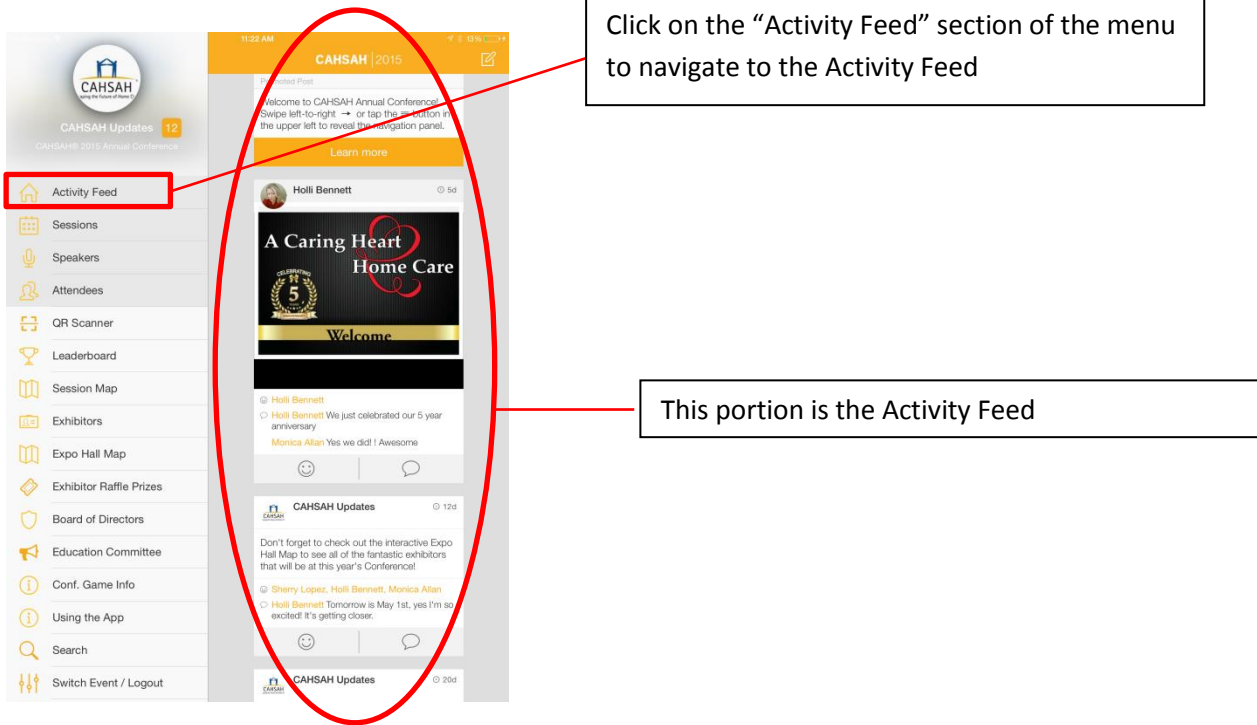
CAHSAH
Caring the Future of Home Care

CAHSAH Updates 12
CAHSAH® 2015 Annual Conference

Activity Feed
Sessions
Speakers
Attendees
QR Scanner
Leaderboard
Session Map
Exhibitors
Expo Hall Map
Exhibitor Raffle Prizes
Board of Directors
Education Committee
Conf. Game Info
Using the App
Search
Switch Event / Logout

11:22 AM
13%

CAHSAH | 2015

Promoted Post
Welcome to CAHSAH Annual Conference! Swipe left-to-right → or tap the ≡ button in the upper left to reveal the navigation panel.

Learn more

Holli Bennett 5d

A Caring Heart Home Care
CELEBRATING 5 YEARS
Welcome

Holli Bennett
Holli Bennett We just celebrated our 5 year anniversary
Monica Allan Yes we did! ! Awesome

CAHSAH Updates 12d
CAHSAH

Don't forget to check out the interactive Expo Hall Map to see all of the fantastic exhibitors that will be at this year's Conference!

Sherry Lopez, Holli Bennett, Monica Allan
Holli Bennett Tomorrow is May 1st, yes I'm so excited! It's getting closer.

CAHSAH Updates 20d
CAHSAH

Click on the "Activity Feed" section of the menu to navigate to the Activity Feed

This portion is the Activity Feed